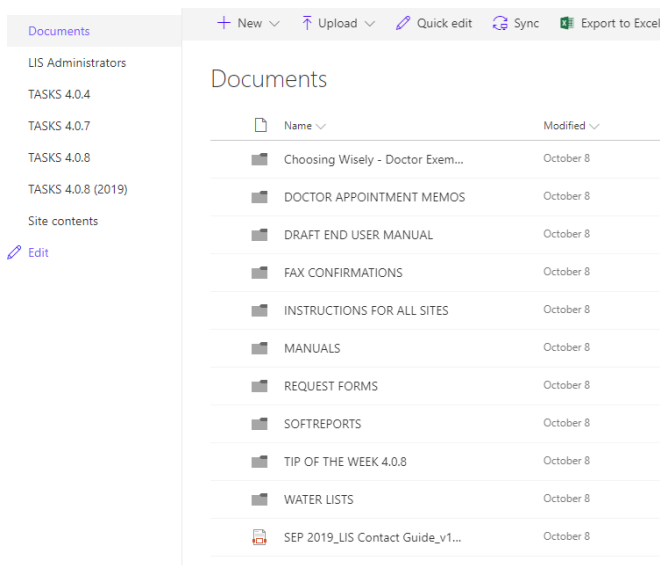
Documents
LIS Administrators
TASKS 4.0.4
TASKS 4.0.7
TASKS 4.0.8
TASKS 4.0.8 (2019)
Site contents
Edit

+ New
Upload
Quick edit
Sync
Export to Excel

Documents

| Name | Modified |
|---|---|
| Choosing Wisely - Doctor Exem... | October 8 |
| DOCTOR APPOINTMENT MEMOS | October 8 |
| DRAFT END USER MANUAL | October 8 |
| FAX CONFIRMATIONS | October 8 |
| INSTRUCTIONS FOR ALL SITES | October 8 |
| MANUALS | October 8 |
| REQUEST FORMS | October 8 |
| SOFTREPORTS | October 8 |
| TIP OF THE WEEK 4.0.8 | October 8 |
| WATER LISTS | October 8 |
| SEP 2019_LIS Contact Guide_v1... | October 8 |